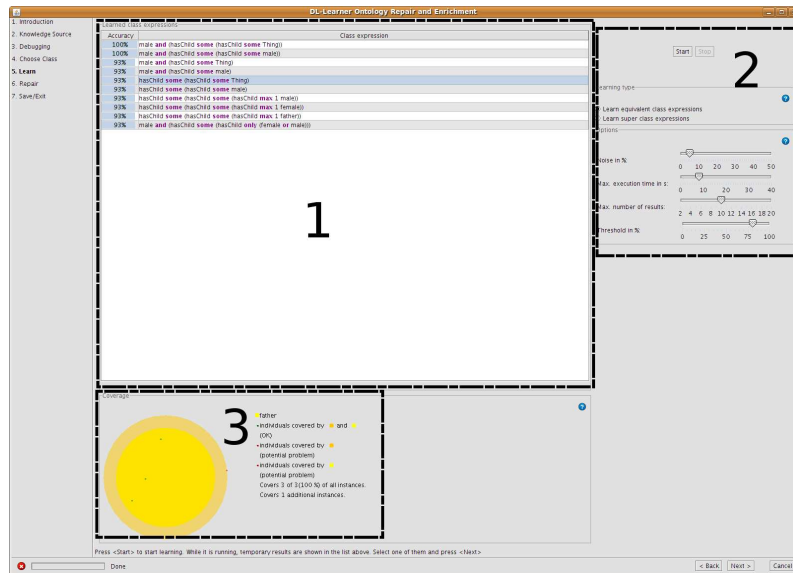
DL-Learner Ontology Repair and Enrichment

1. Introduction
2. Knowledge Source
3. Debugging
4. Choose Class
5. Learn
6. Repair
7. Save/Exit

Learned class expressions

| Accuracy | Class expression |
|---|---|
| 100% | male and (hasChild some (hasChild some Thing)) |
| 100% | male and (hasChild some (hasChild some male)) |
| 93% | male and (hasChild some Thing) |
| 93% | male and (hasChild some male) |
| 93% | hasChild some (hasChild some Thing) |
| 93% | hasChild some (hasChild some male) |
| 93% | hasChild some (hasChild some (hasChild max 1 male)) |
| 93% | hasChild some (hasChild some (hasChild max 1 female)) |
| 93% | hasChild some (hasChild some (hasChild max 1 father)) |
| 93% | male and (hasChild only (female or male))) |

1

Start Stop

2

earning type
Learn equivalent class expressions
Learn super class expressions

ptions
Noise in %
0 10 20 30 40 50
Max. execution time in s:
0 10 20 30 40
Max. number of results:
2 4 6 8 10 12 14 16 18 20
Threshold in %
0 25 50 75 100

Coverage

3

father
individuals covered by and (OK)
individuals covered by (potential problem)
individuals covered by (potential problem)
Covers 3 of 3(100 %) of all instances.
Covers 1 additional instances.

Press <Start> to start learning. While it is running, temporary results are shown in the list above. Select one of them and press <Next>

Done

< Back Next > Cancel